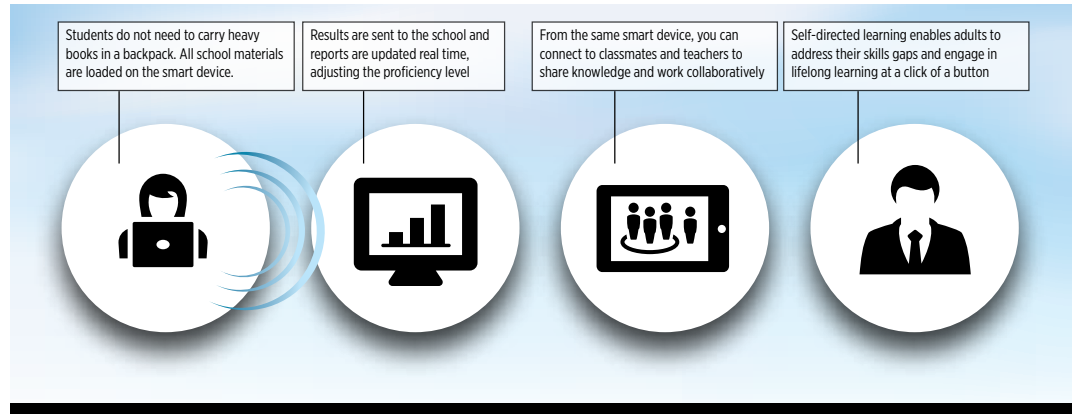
Students do not need to carry heavy books in a backpack. All school materials are loaded on the smart device.

Results are sent to the school and reports are updated real time, adjusting the proficiency level

From the same smart device, you can connect to classmates and teachers to share knowledge and work collaboratively

Self-directed learning enables adults to address their skills gaps and engage in lifelong learning at a click of a button